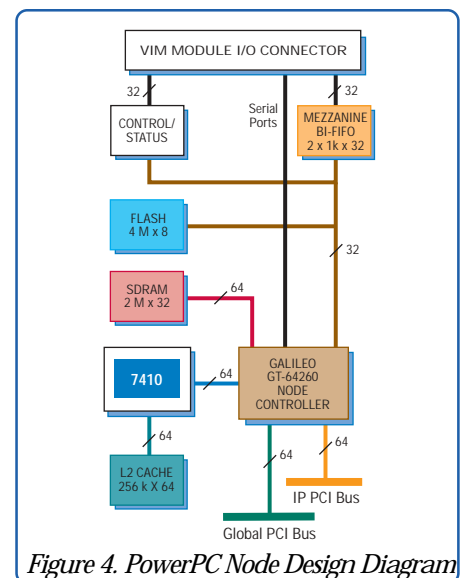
VIM MODULE I/O CONNECTOR

32

CONTROL/ STATUS

Serial Ports

32

MEZZANINE BI-FIFO 2 x 1k x 32

FLASH 4 M x 8

32

SDRAM 2 M x 32

64

7410

64

GALILEO GT-64260 NODE CONTROLLER

64

L2 CACHE 256 k X 64

64

64

IP PCI Bus

Global PCI Bus

Figure 4. PowerPC Node Design Diagram